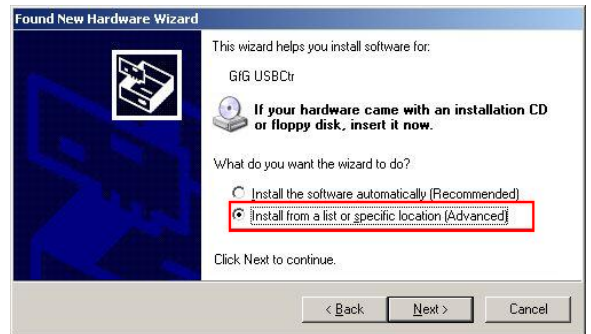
Found New Hardware Wizard

This wizard helps you install software for:

GfG USBCtr

If your hardware came with an installation CD or floppy disk, insert it now.

What do you want the wizard to do?

Install the software automatically (Recommended)

Install from a list or specific location (Advanced)

Click Next to continue.

< Back Next > Cancel